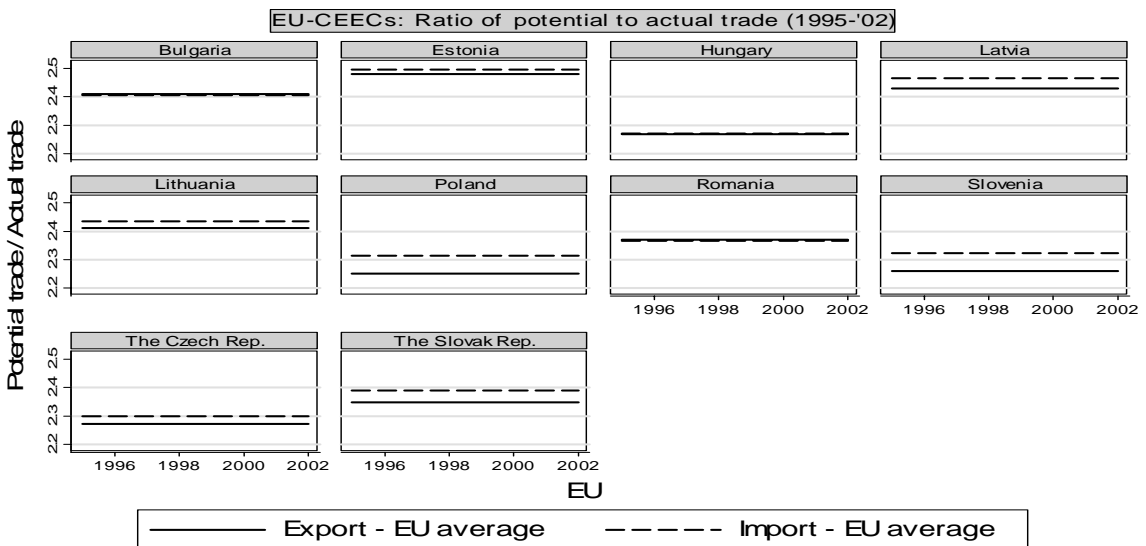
EU-CEECs: Ratio of potential to actual trade (1995-'02)

Bulgaria
Estonia
Hungary
Latvia
Lithuania
Poland
Romania
Slovenia
The Czech Rep.
The Slovak Rep.

Potential trade/Actual trade

22
23
24
25

1996
1998
2000
2002

EU

Export - EU average
Import - EU average